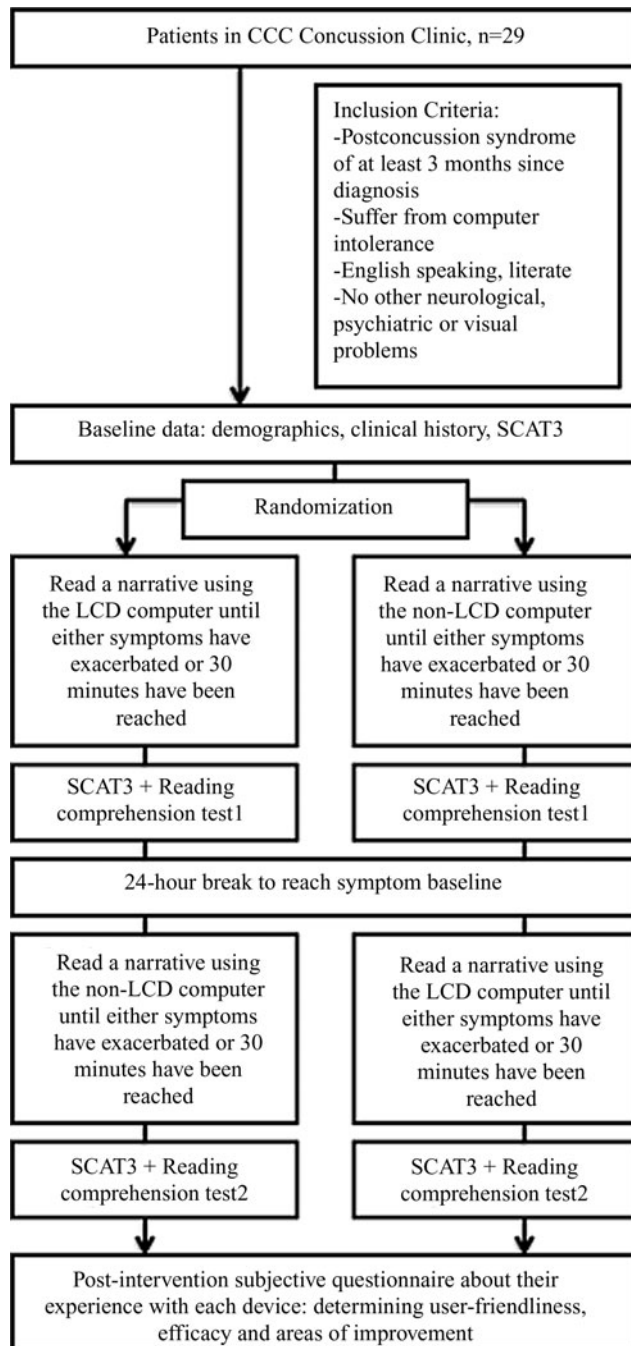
Patients in CCC Concussion Clinic, n=29

Inclusion Criteria:
-Postconcussion syndrome of at least 3 months since diagnosis
-Suffer from computer intolerance
-English speaking, literate
-No other neurological, psychiatric or visual problems

Baseline data: demographics, clinical history, SCAT3

Randomization

Read a narrative using the LCD computer until either symptoms have exacerbated or 30 minutes have been reached

Read a narrative using the non-LCD computer until either symptoms have exacerbated or 30 minutes have been reached

SCAT3 + Reading comprehension test1

SCAT3 + Reading comprehension test1

24-hour break to reach symptom baseline

Read a narrative using the non-LCD computer until either symptoms have exacerbated or 30 minutes have been reached

Read a narrative using the LCD computer until either symptoms have exacerbated or 30 minutes have been reached

SCAT3 + Reading comprehension test2

SCAT3 + Reading comprehension test2

Post-intervention subjective questionnaire about their experience with each device: determining user-friendliness, efficacy and areas of improvement